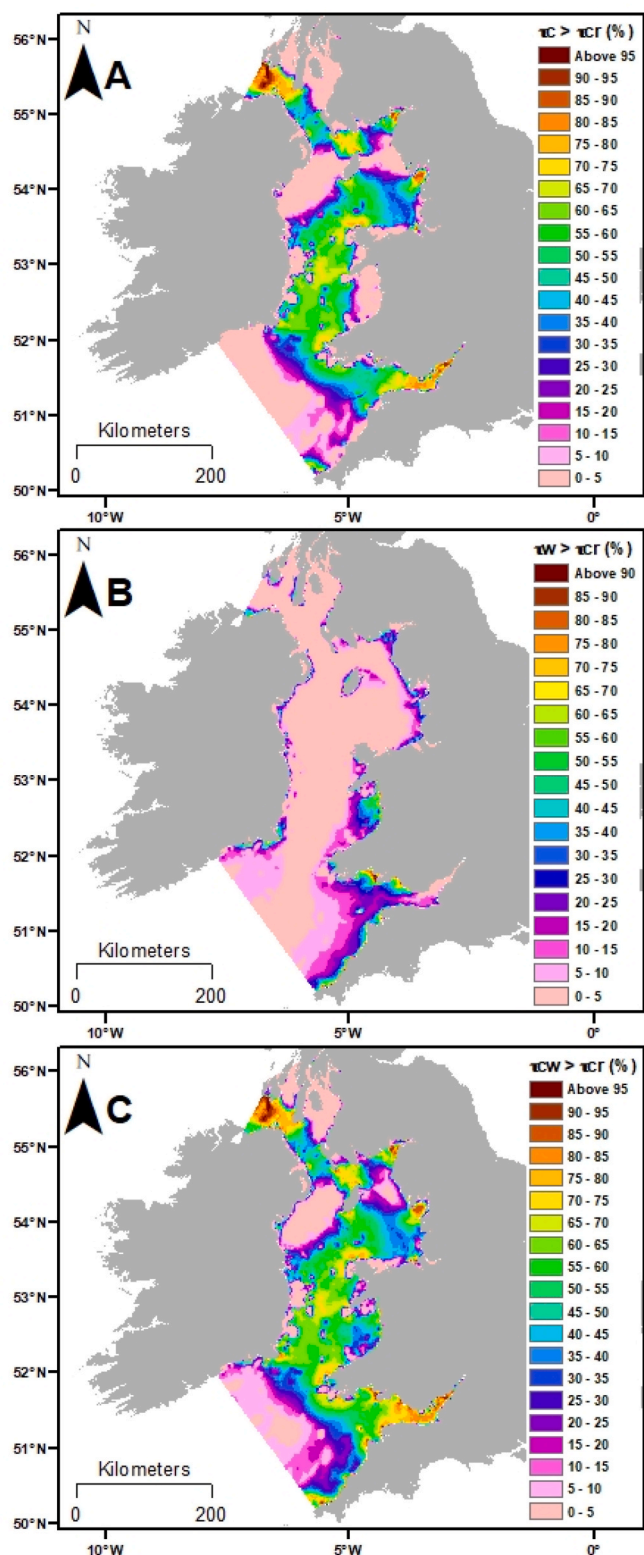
N
A
$\tau c > \tau cr$ (%)
Above 95
90 - 95
85 - 90
80 - 85
75 - 80
70 - 75
65 - 70
60 - 65
55 - 60
50 - 55
45 - 50
40 - 45
35 - 40
30 - 35
25 - 30
20 - 25
15 - 20
10 - 15
5 - 10
0 - 5
56°N
55°N
54°N
53°N
52°N
51°N
50°N
Kilometers
0
200
10°W
5°W
0°

N
B
$\tau w > \tau cr$ (%)
Above 90
85 - 90
80 - 85
75 - 80
70 - 75
65 - 70
60 - 65
55 - 60
50 - 55
45 - 50
40 - 45
35 - 40
30 - 35
25 - 30
20 - 25
15 - 20
10 - 15
5 - 10
0 - 5
56°N
55°N
54°N
53°N
52°N
51°N
50°N
Kilometers
0
200
10°W
5°W
0°

N
C
$\tau cw > \tau cr$ (%)
Above 95
90 - 95
85 - 90
80 - 85
75 - 80
70 - 75
65 - 70
60 - 65
55 - 60
50 - 55
45 - 50
40 - 45
35 - 40
30 - 35
25 - 30
20 - 25
15 - 20
10 - 15
5 - 10
0 - 5
56°N
55°N
54°N
53°N
52°N
51°N
50°N
Kilometers
0
200
10°W
5°W
0°